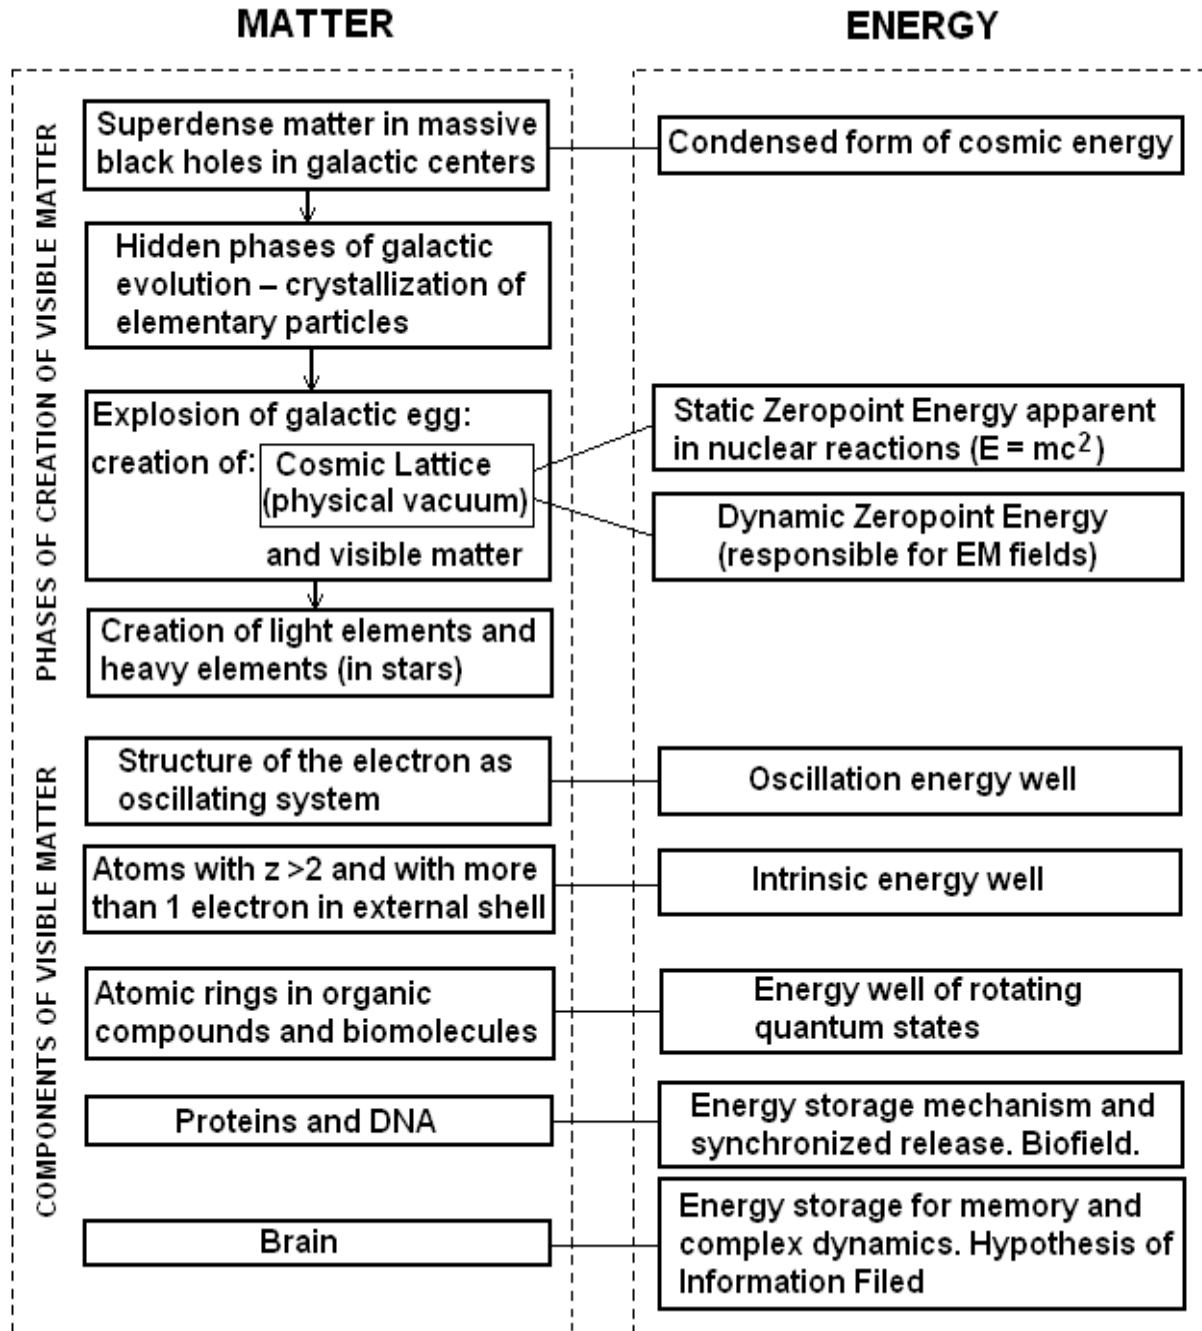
MATTER

ENERGY

PHASES OF CREATION OF VISIBLE MATTER

Superdense matter in massive black holes in galactic centers

Condensed form of cosmic energy

Hidden phases of galactic evolution – crystallization of elementary particles

Explosion of galactic egg: creation of: Cosmic Lattice (physical vacuum) and visible matter

Static Zeropoint Energy apparent in nuclear reactions ($E = mc^2$)

Dynamic Zeropoint Energy (responsible for EM fields)

Creation of light elements and heavy elements (in stars)

COMPONENTS OF VISIBLE MATTER

Structure of the electron as oscillating system

Oscillation energy well

Atoms with z >2 and with more than 1 electron in external shell

Intrinsic energy well

Atomic rings in organic compounds and biomolecules

Energy well of rotating quantum states

Proteins and DNA

Energy storage mechanism and synchronized release. Biofield.

Brain

Energy storage for memory and complex dynamics. Hypothesis of Information Filed